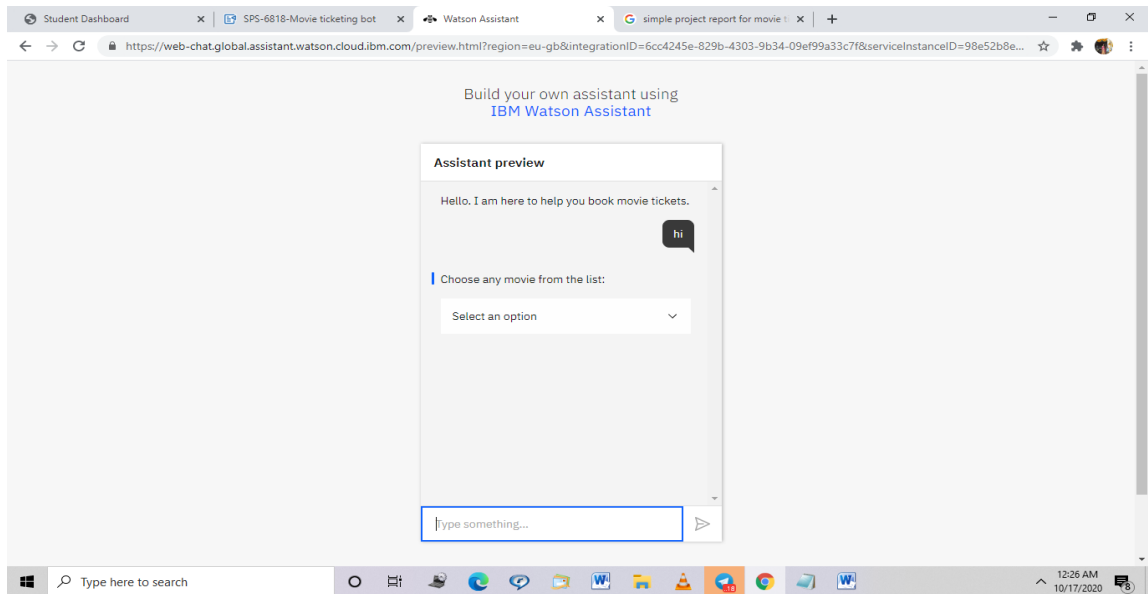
Student Dashboard
SPS-6818-Movie ticketing bot
Watson Assistant
simple project report for movie t

https://web-chat.global.assistant.watson.cloud.ibm.com/preview.html?region=eu-gb&integrationID=6cc4245e-829b-4303-9b34-09ef99a33c7f&serviceInstanceID=98e52b8e...

Build your own assistant using
IBM Watson Assistant

Assistant preview

Hello. I am here to help you book movie tickets.

hi

Choose any movie from the list:

Select an option

Type something...

Type here to search

18

12:26 AM
10/17/2020

8